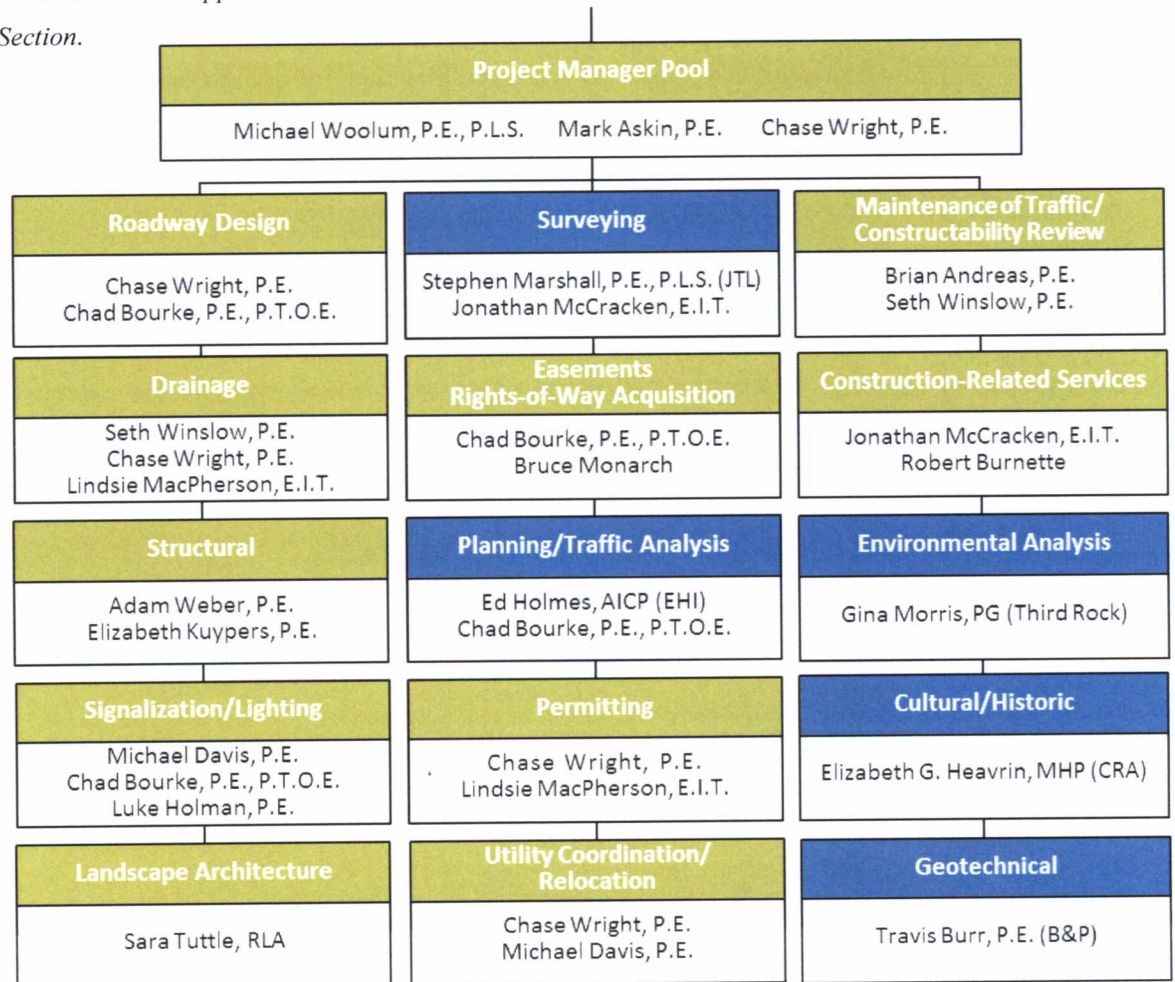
Section.

Project Manager Pool

Michael Woolum, P.E., P.L.S. Mark Askin, P.E. Chase Wright, P.E.

Roadway Design

Chase Wright, P.E.
Chad Bourke, P.E., P.T.O.E.

Drainage

Seth Winslow, P.E.
Chase Wright, P.E.
Lindsie MacPherson, E.I.T.

Structural

Adam Weber, P.E.
Elizabeth Kuypers, P.E.

Signalization/Lighting

Michael Davis, P.E.
Chad Bourke, P.E., P.T.O.E.
Luke Holman, P.E.

Landscape Architecture

Sara Tuttle, RLA

Surveying

Stephen Marshall, P.E., P.L.S. (JTL)
Jonathan McCracken, E.I.T.

Easements
Rights-of-Way Acquisition

Chad Bourke, P.E., P.T.O.E.
Bruce Monarch

Planning/Traffic Analysis

Ed Holmes, AICP (EHI)
Chad Bourke, P.E., P.T.O.E.

Permitting

Chase Wright, P.E.
Lindsie MacPherson, E.I.T.

Utility Coordination/
Relocation

Chase Wright, P.E.
Michael Davis, P.E.

Maintenance of Traffic/
Constructability Review

Brian Andreas, P.E.
Seth Winslow, P.E.

Construction-Related Services

Jonathan McCracken, E.I.T.
Robert Burnette

Environmental Analysis

Gina Morris, PG (Third Rock)

Cultural/Historic

Elizabeth G. Heavrin, MHP (CRA)

Geotechnical

Travis Burr, P.E. (B&P)